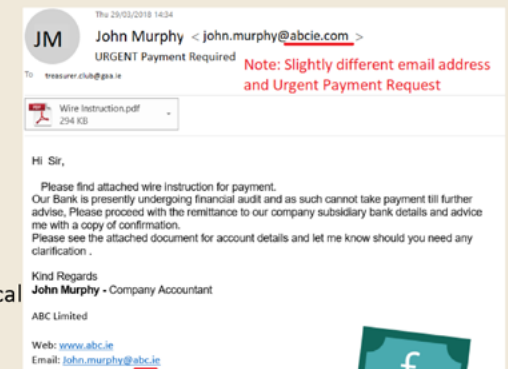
Thu 29/03/2018 14:34

JM

John Murphy < john.murphy@abcie.com >

URGENT Payment Required

Note: Slightly different email address and Urgent Payment Request

To treasurer.club@gaa.ie

Wire Instruction.pdf
294 KB

Hi Sir,

Please find attached wire instruction for payment.
Our Bank is presently undergoing financial audit and as such cannot take payment till further advise, Please proceed with the remittance to our company subsidiary bank details and advice me with a copy of confirmation.
Please see the attached document for account details and let me know should you need any clarification .

Kind Regards
John Murphy - Company Accountant

ABC Limited

Web: www.abc.ie
Email: John.murphy@abc.ie

cal

£